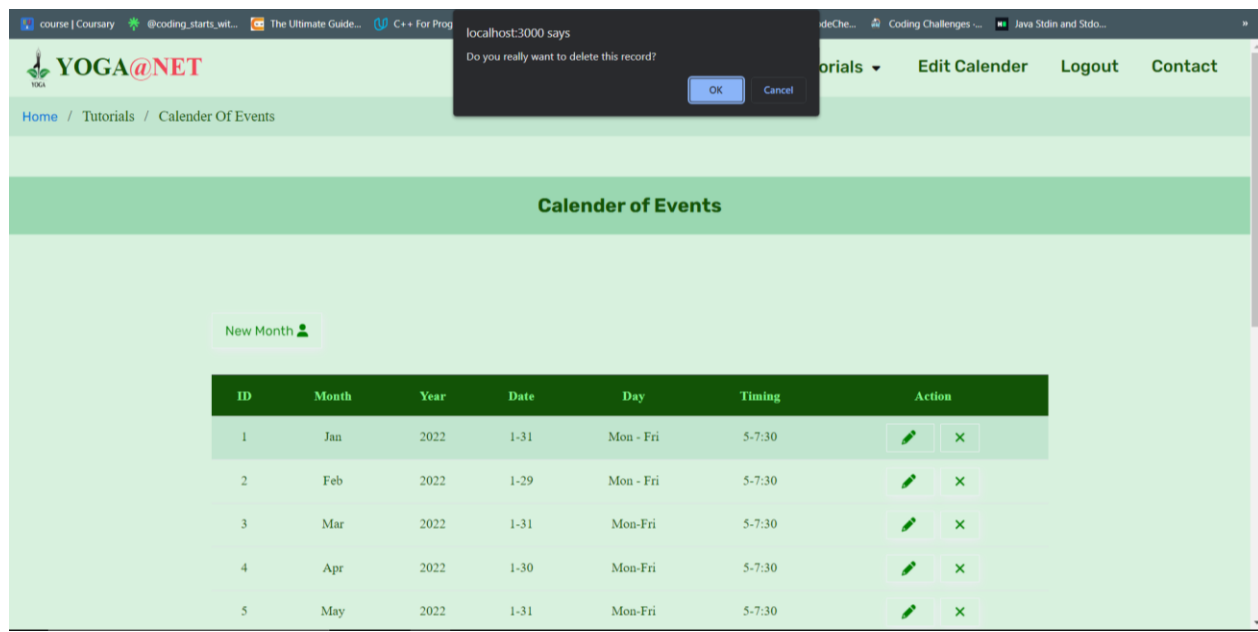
course | Coursary @coding_starts_wit... The Ultimate Guide... C++ For Prog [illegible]deChe... Coding Challenges -... Java Stdin and Stdo... »

localhost:3000 says
Do you really want to delete this record?
OK Cancel

YOGA@NET
YOGA

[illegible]orials Edit Calender Logout Contact

Home / Tutorials / Calender Of Events

Calender of Events

New Month

| ID | Month | Year | Date | Day | Timing | Action |
|---|---|---|---|---|---|---|
| 1 | Jan | 2022 | 1-31 | Mon - Fri | 5-7:30 | |
| 2 | Feb | 2022 | 1-29 | Mon - Fri | 5-7:30 | |
| 3 | Mar | 2022 | 1-31 | Mon-Fri | 5-7:30 | |
| 4 | Apr | 2022 | 1-30 | Mon-Fri | 5-7:30 | |
| 5 | May | 2022 | 1-31 | Mon-Fri | 5-7:30 | |